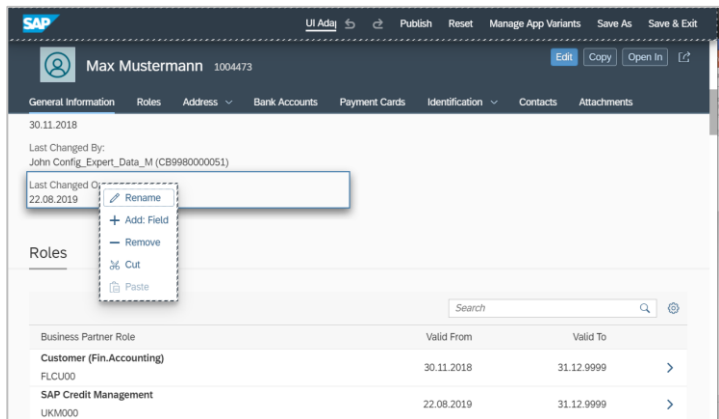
SAP

UI Adaj Publish Reset Manage App Variants Save As Save & Exit

Max Mustermann 1004473

Edit Copy Open In

General Information Roles Address Bank Accounts Payment Cards Identification Contacts Attachments

30.11.2018

Last Changed By:
John Config_Expert_Data_M (CB9980000051)

Last Changed O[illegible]
22.08.2019

Rename
+ Add: Field
— Remove
Cut
Paste

Roles

Search

| Business Partner Role | Valid From | Valid To |
|---|---|---|
| Customer (Fin.Accounting) FLCU00 | 30.11.2018 | 31.12.9999 |
| SAP Credit Management UKM000 | 22.08.2019 | 31.12.9999 |